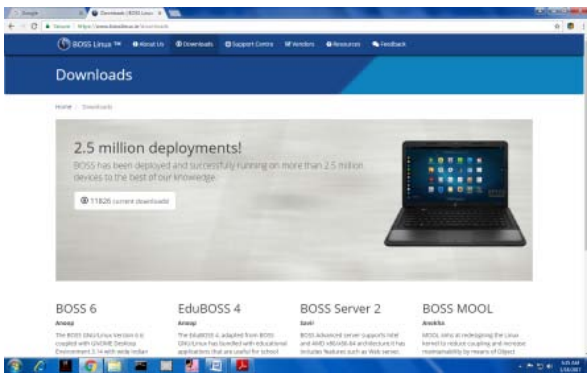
BOSS Linux ™ About Us Downloads Support Centre Vendors Resources Feedback

Downloads

Home / Downloads

2.5 million deployments!

BOSS has been deployed and successfully running on more than 2.5 million devices to the best of our knowledge.

11826 current downloads

BOSS 6

Anoop

The BOSS GNU/Linux Version 6 is coupled with GNOME Desktop Environment 3.14 with wide Indian

EduBOSS 4

Anoop

The EduBOSS 4, adapted from BOSS GNU/Linux has bundled with educational applications that are useful for school

BOSS Server 2

Savir

BOSS Advanced server supports Intel and AMD x86/x86-64 architecture.It has includes features such as Web server,

BOSS MOOL

Anokha

MOOL aims at redesigning the Linux kernel to reduce coupling and increase maintainability by means of Object